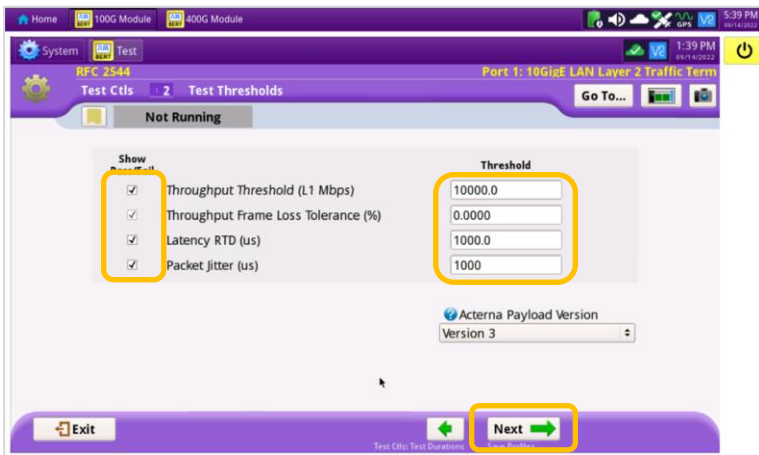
Home 100G Module 400G Module GPS V2 5:39 PM 09/14/2022

System Test V2 1:39 PM 09/14/2022

RFC 2544 Port 1: 10GigE LAN Layer 2 Traffic Term

Test Ctls 2 Test Thresholds Go To...

Not Running

Show Pass/Fail

Threshold

| | | |
|---|---|---|
| ☑ | Throughput Threshold (L1 Mbps) | 10000.0 |
| ☑ | Throughput Frame Loss Tolerance (%) | 0.0000 |
| ☑ | Latency RTD (us) | 1000.0 |
| ☑ | Packet Jitter (us) | 1000 |

Acterna Payload Version

Version 3

Exit

Test Ctls: Test Durations

Next

Save Profiles